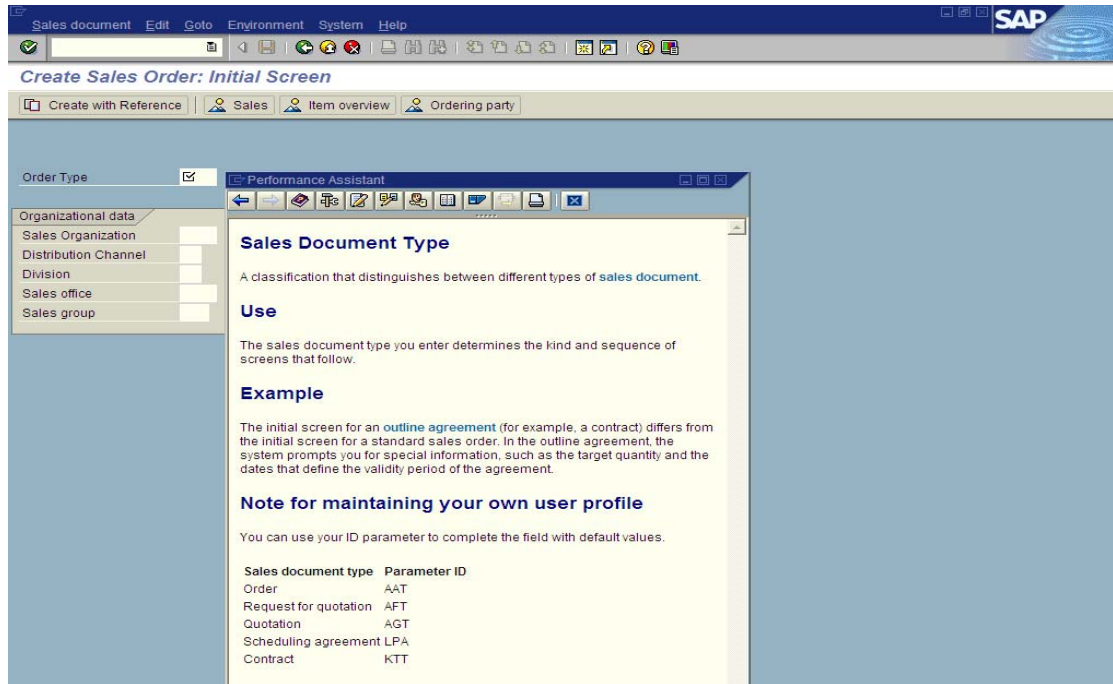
Sales document Edit Goto Environment System Help

SAP

Create Sales Order: Initial Screen

Create with Reference | Sales | Item overview | Ordering party

Order Type

Organizational data
Sales Organization
Distribution Channel
Division
Sales office
Sales group

Performance Assistant

Sales Document Type

A classification that distinguishes between different types of sales document.

Use

The sales document type you enter determines the kind and sequence of screens that follow.

Example

The initial screen for an outline agreement (for example, a contract) differs from the initial screen for a standard sales order. In the outline agreement, the system prompts you for special information, such as the target quantity and the dates that define the validity period of the agreement.

Note for maintaining your own user profile

You can use your ID parameter to complete the field with default values.

| Sales document type | Parameter ID |
|---|---|
| Order | AAT |
| Request for quotation | AFT |
| Quotation | AGT |
| Scheduling agreement | LPA |
| Contract | KTT |